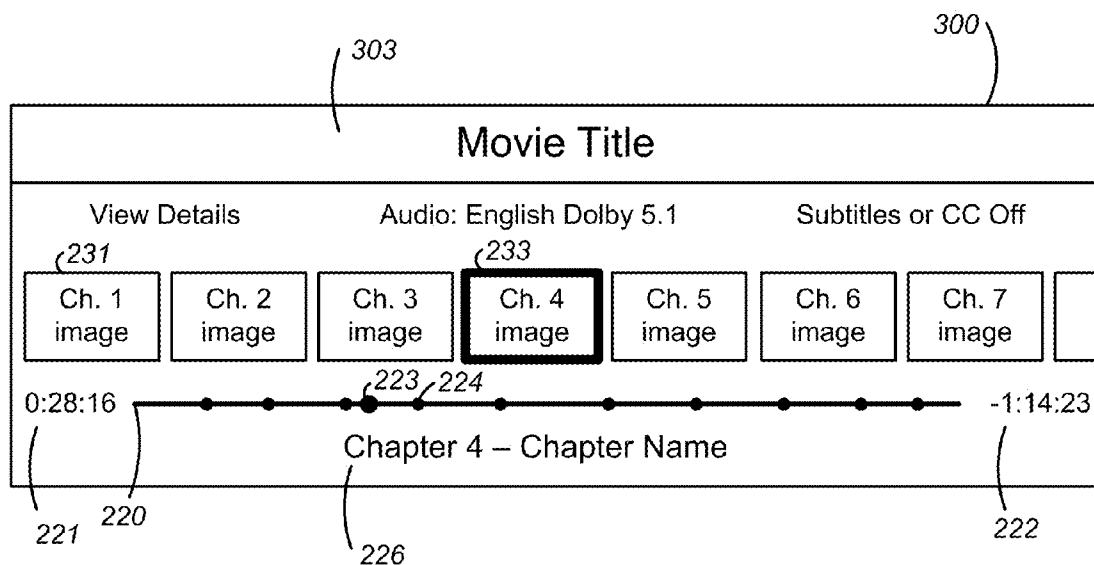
303

300

Movie Title

View Details

Audio: English Dolby 5.1

Subtitles or CC Off

231

233

Ch. 1 image

Ch. 2 image

Ch. 3 image

Ch. 4 image

Ch. 5 image

Ch. 6 image

Ch. 7 image

223

224

0:28:16

-1:14:23

Chapter 4 – Chapter Name

221

220

226

222